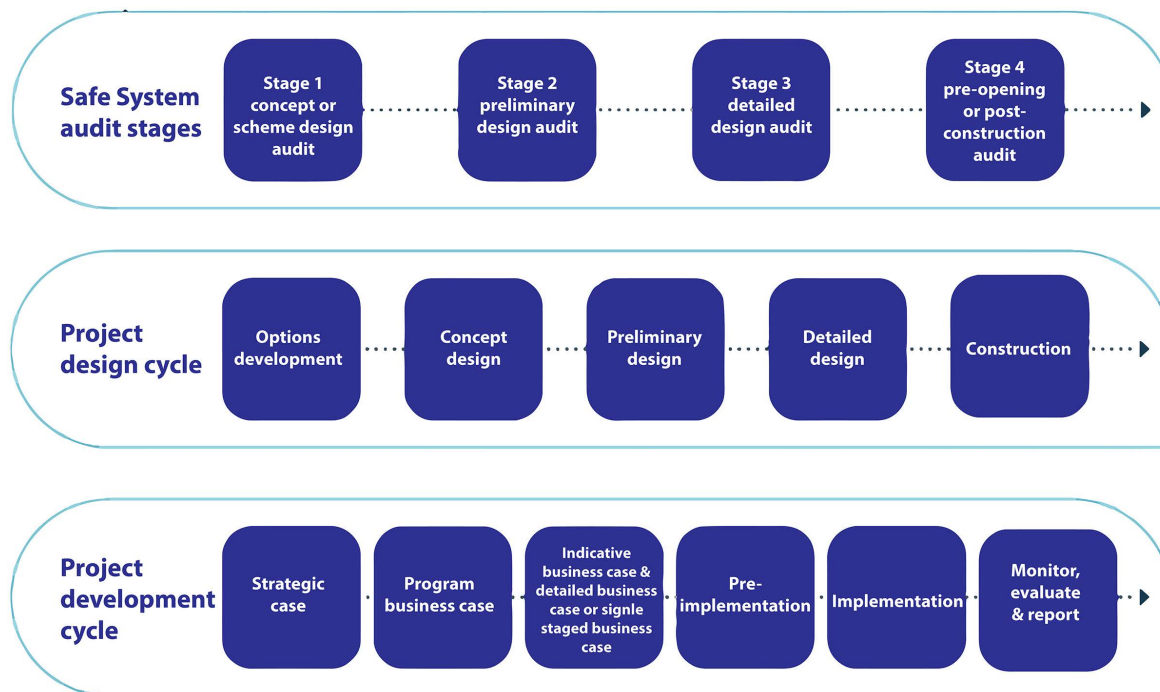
Safe System audit stages

Stage 1 concept or scheme design audit

Stage 2 preliminary design audit

Stage 3 detailed design audit

Stage 4 pre-opening or post-construction audit

Project design cycle

Options development

Concept design

Preliminary design

Detailed design

Construction

Project development cycle

Strategic case

Program business case

Indicative business case & detailed business case or signle staged business case

Pre-implementation

Implementation

Monitor, evaluate & report